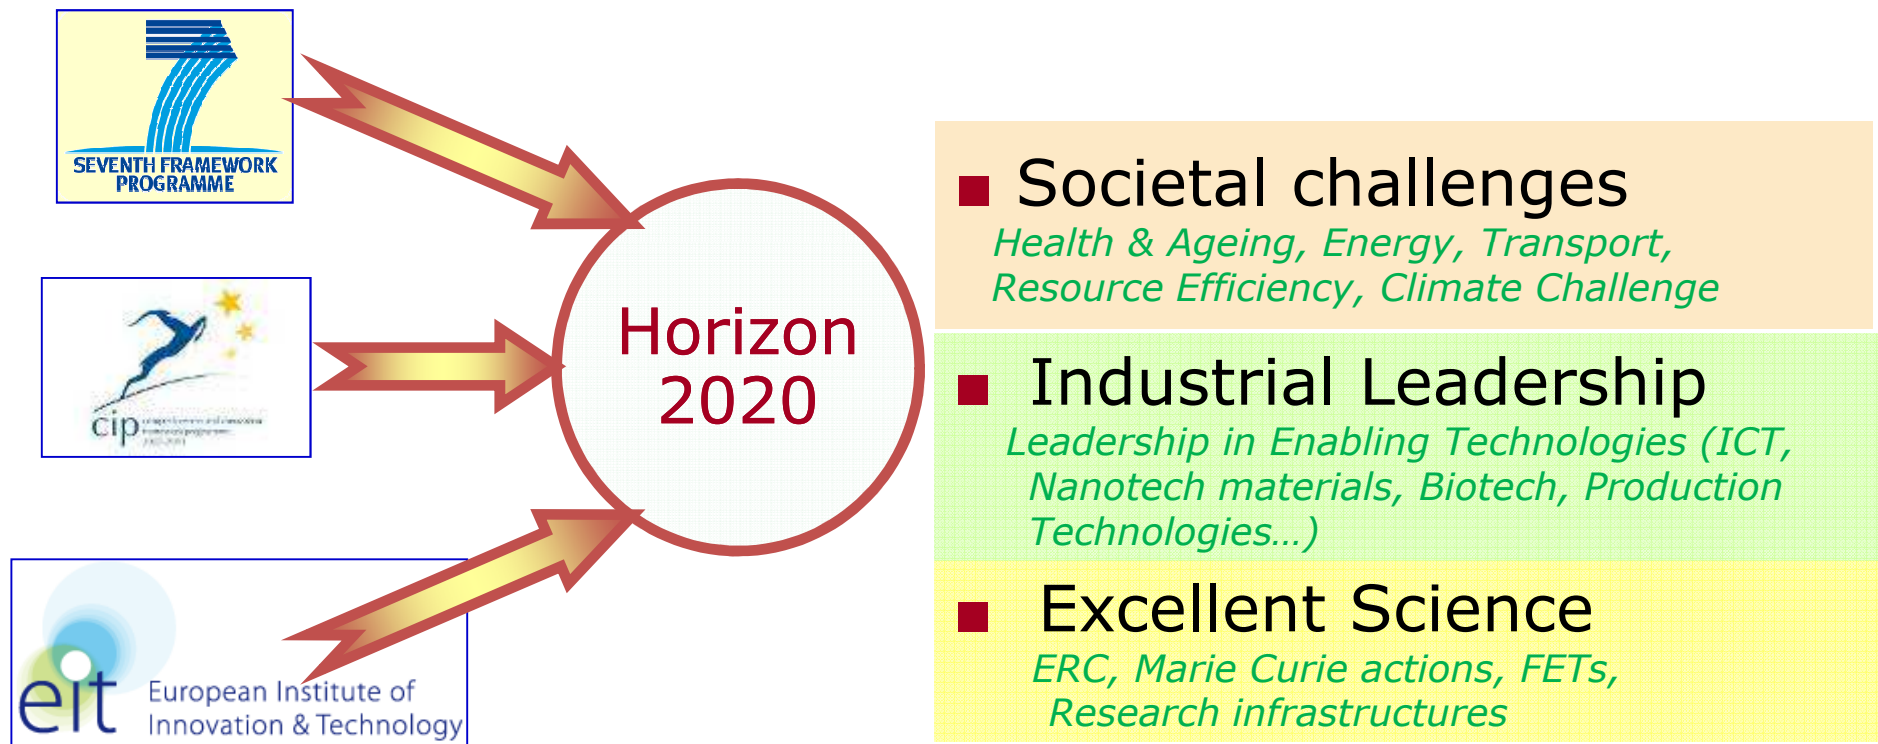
SEVENTH FRAMEWORK PROGRAMME

cip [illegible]

eit European Institute of Innovation & Technology

Horizon 2020

Societal challenges

Health & Ageing, Energy, Transport, Resource Efficiency, Climate Challenge

Industrial Leadership

Leadership in Enabling Technologies (ICT, Nanotech materials, Biotech, Production Technologies…)

Excellent Science

ERC, Marie Curie actions, FETs, Research infrastructures